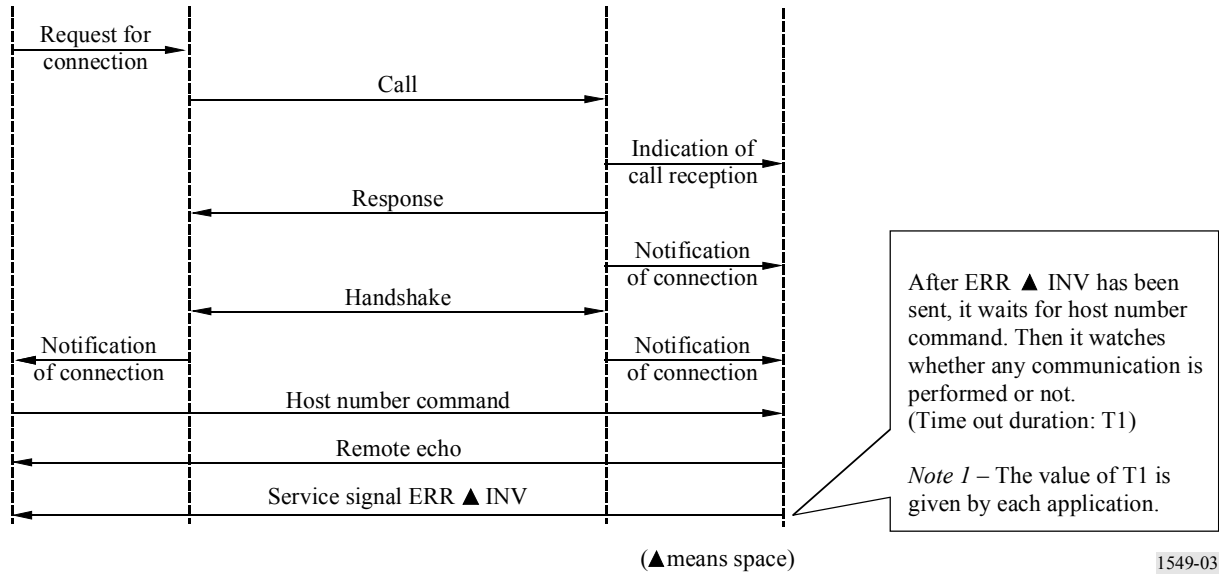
Request for connection

Call

Indication of call reception

Response

Notification of connection

Handshake

Notification of connection

Notification of connection

Host number command

Remote echo

Service signal ERR ▲ INV

After ERR ▲ INV has been sent, it waits for host number command. Then it watches whether any communication is performed or not.
(Time out duration: T1)

*Note 1* – The value of T1 is given by each application.

(▲means space)

1549-03